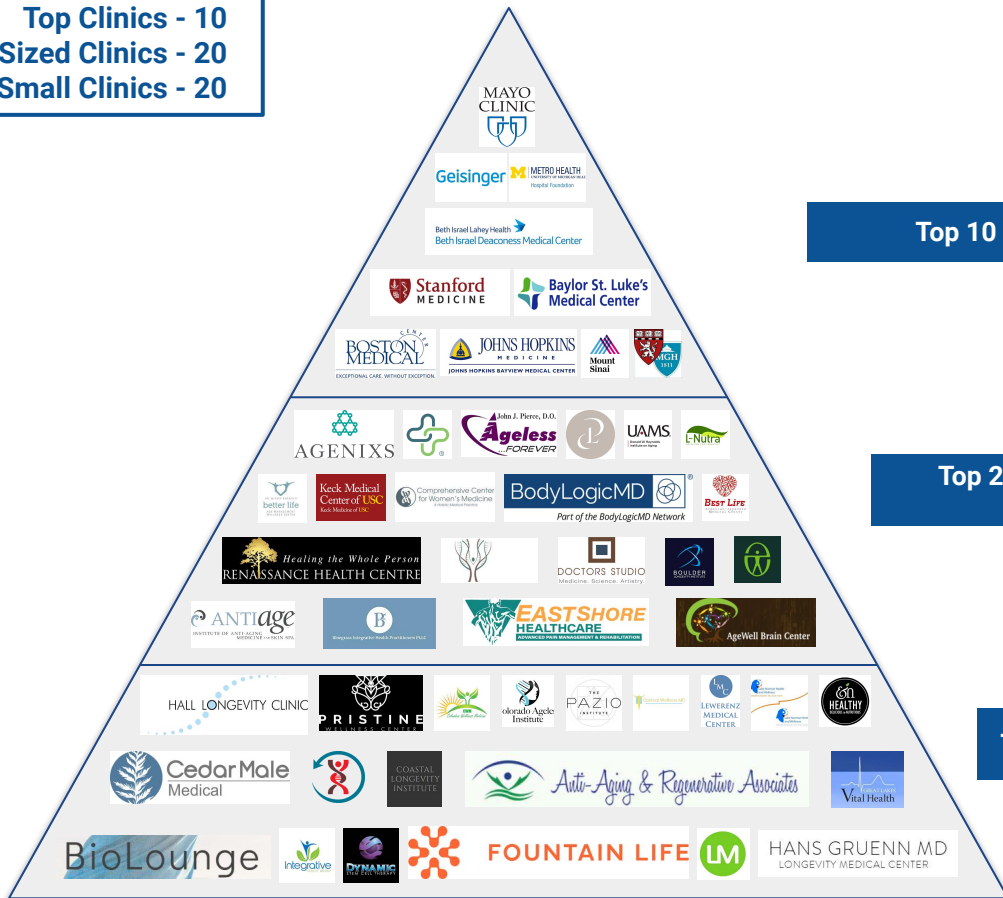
Top Clinics - 10
Sized Clinics - 20
Small Clinics - 20

MAYO CLINIC

Geisinger
METRO HEALTH UNIVERSITY OF MICHIGAN HEALTH Hospital Foundation

Beth Israel Lahey Health
Beth Israel Deaconess Medical Center

Stanford MEDICINE
Baylor St. Luke's Medical Center

BOSTON MEDICAL CENTER EXCEPTIONAL CARE. WITHOUT EXCEPTION.
JOHNS HOPKINS MEDICINE JOHNS HOPKINS BAYVIEW MEDICAL CENTER
Mount Sinai
MGH 1811

Top 10

AGENIXS
John J. Pierce, D.O. Ageless FOREVER
UAMS Donald W. Reynolds Institute on Aging
L-Nutra

Top 2

better life
Keck Medical Center of USC Keck Medicine of USC
Comprehensive Center for Women's Medicine
BodyLogicMD
Part of the BodyLogicMD Network
BEST LIFE

Healing the Whole Person
RENAISSANCE HEALTH CENTRE
DOCTORS STUDIO Medicine. Science. Artistry.
BOULDER

ANTIAGE INSTITUTE OF ANTI-AGING MEDICINE and SKIN SPA
B
EASTSHORE HEALTHCARE ADVANCED PAIN MANAGEMENT & REHABILITATION
AgeWell Brain Center

HALL LONGEVITY CLINIC
PRISTINE WELLNESS CENTER
Colorado Ageless Institute
THE PAZIO INSTITUTE
LEWERENZ MEDICAL CENTER
HEALTHY

CedarMale Medical
COASTAL LONGEVITY INSTITUTE
Anti-Aging & Regenerative Associates
Vital Health

BioLounge
Integrative
DYNAMIC
FOUNTAIN LIFE
LM
HANS GRUENN MD LONGEVITY MEDICAL CENTER